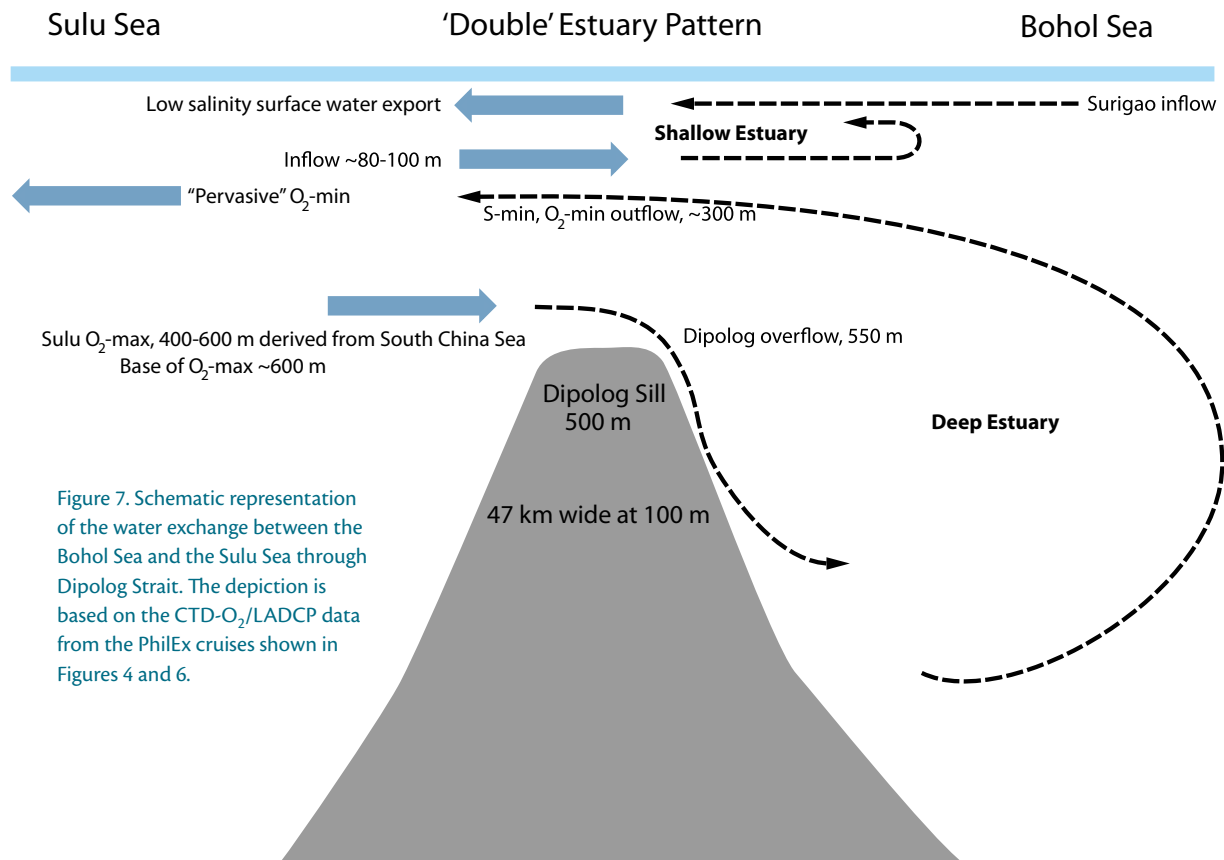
Sulu Sea

'Double' Estuary Pattern

Bohol Sea

Low salinity surface water export

Surigao inflow

Shallow Estuary

Inflow ~80-100 m

"Pervasive" $O_2$-min

S-min, $O_2$-min outflow, ~300 m

Sulu $O_2$-max, 400-600 m derived from South China Sea
Base of $O_2$-max ~600 m

Dipolog overflow, 550 m

Dipolog Sill
500 m

Deep Estuary

47 km wide at 100 m

Figure 7. Schematic representation of the water exchange between the Bohol Sea and the Sulu Sea through Dipolog Strait. The depiction is based on the CTD-$O_2$/LADCP data from the PhilEx cruises shown in Figures 4 and 6.